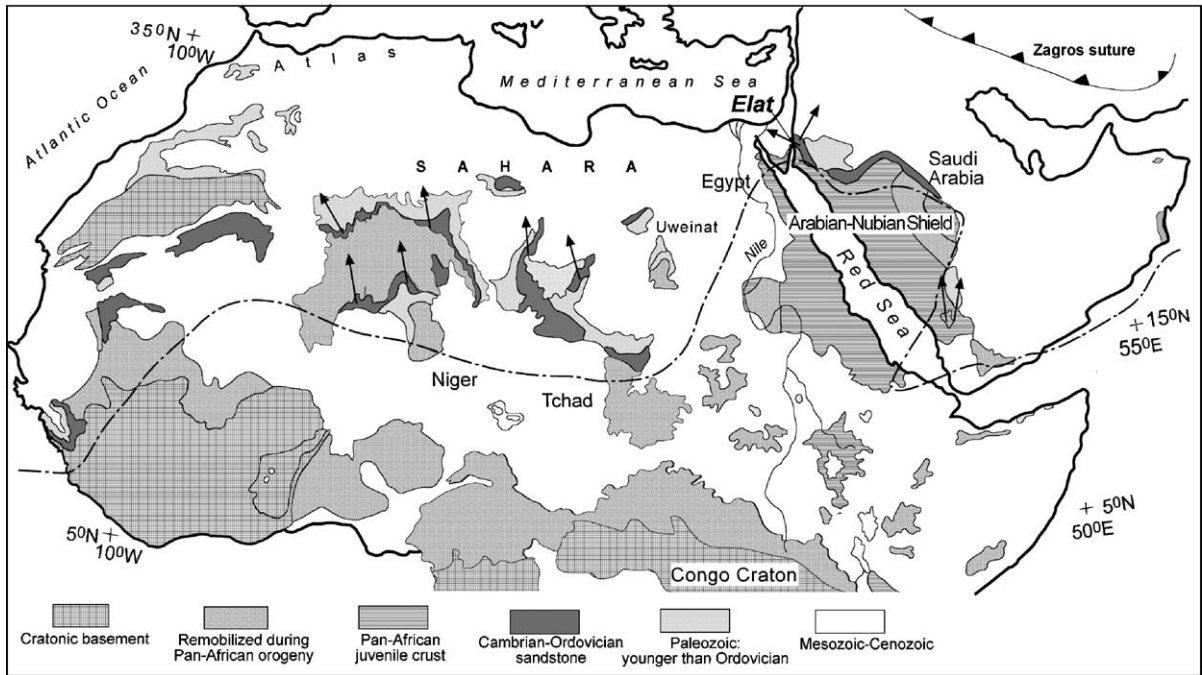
$35^0N$ + $10^0W$

Atlas

Atlantic Ocean

Mediterranean Sea

Elat

Zagros suture

SAHARA

Egypt

Saudi Arabia

Uweinat

Arabian-Nubian Shield

Nile

Red Sea

+ $15^0N$ $55^0E$

Niger

Tchad

$5^0N$ + $10^0W$

+ $5^0N$ $50^0E$

Congo Craton

Cratonic basement

Remobilized during Pan-African orogeny

Pan-African juvenile crust

Cambrian-Ordovician sandstone

Paleozoic: younger than Ordovician

Mesozoic-Cenozoic